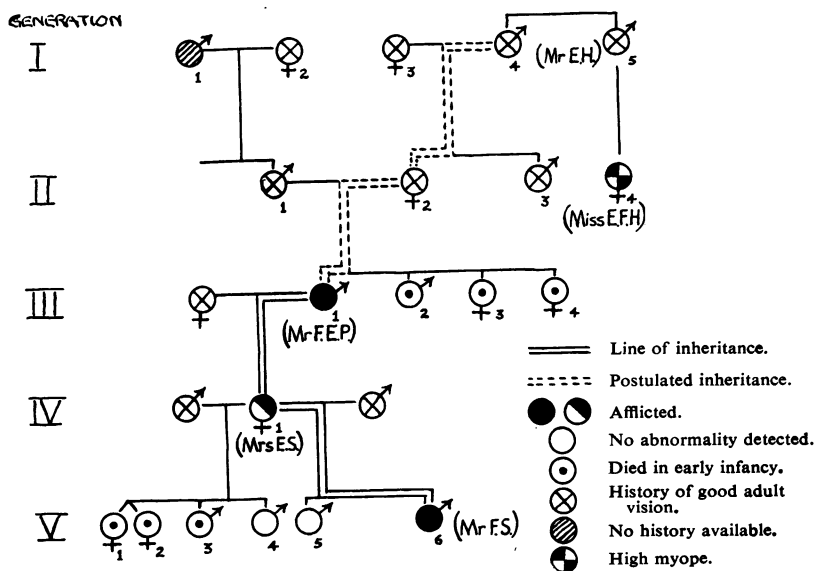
GENERATION

I

1 2 3 4 (Mr E.H.) 5

II

1 2 3 4 (Miss E.F.H.)

III

1 (Mr F.E.P.) 2 3 4

IV

1 (Mrs E.S.)

V

1 2 3 4 5 6 (Mr F.S.)

Line of inheritance.

Postulated inheritance.

Afflicted.

No abnormality detected.

Died in early infancy.

History of good adult vision.

No history available.

High myope.